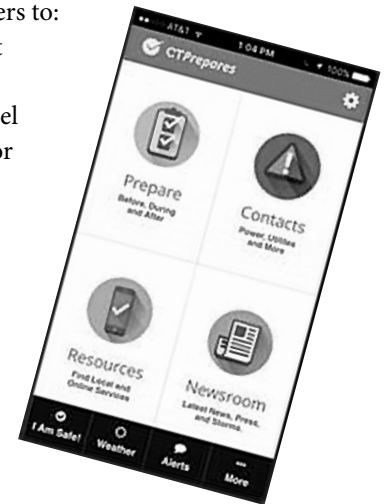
ers to:
t

el
or

AT&T
1:04 PM
100%
CTPrepares
Prepare
Before, During and After
Contacts
Power, Utilities and More
Resources
Find Local and Online Services
Newsroom
Latest News, Press, and Storms
I Am Safe!
Weather
Alerts
More